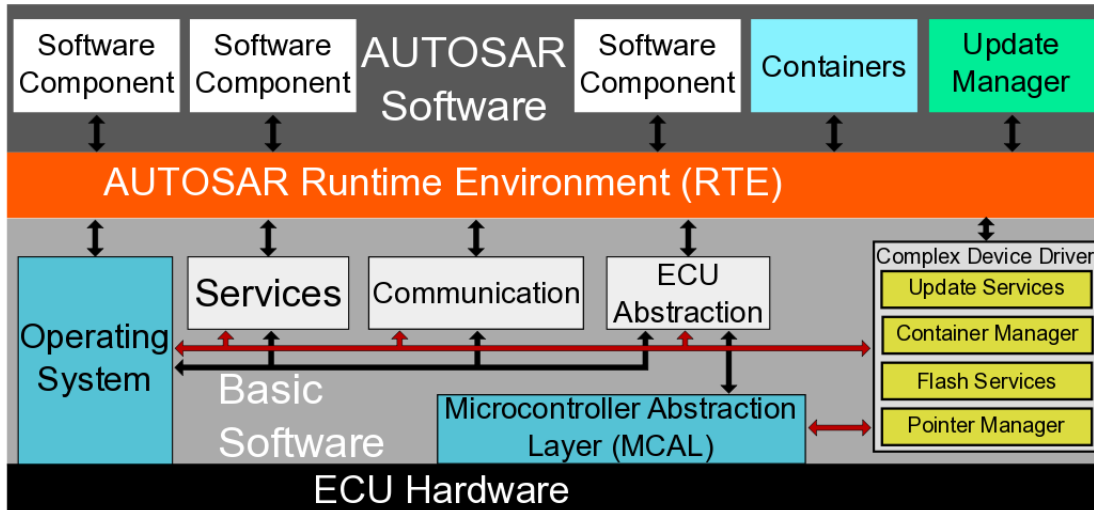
Software Component

Software Component

AUTOSAR Software

Software Component

Containers

Update Manager

AUTOSAR Runtime Environment (RTE)

Operating System

Services

Communication

ECU Abstraction

Complex Device Driver

Update Services

Container Manager

Flash Services

Pointer Manager

Basic Software

Microcontroller Abstraction Layer (MCAL)

ECU Hardware